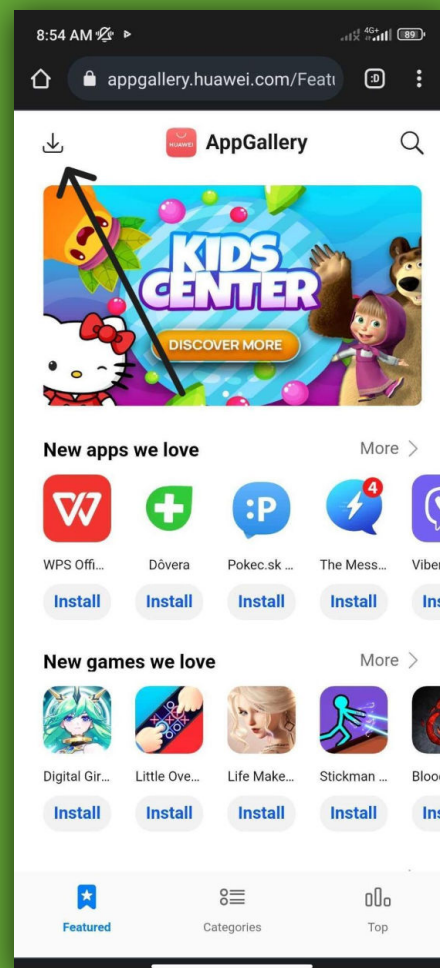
8:54 AM
4G+ 89
appgallery.huawei.com/Featı
:D
HUAWEI AppGallery
KIDS CENTER
DISCOVER MORE
New apps we love
More >
4
WPS Offi...
Dôvera
Pokec.sk ...
The Mess...
Viber
Install
Install
Install
Install
Ins
New games we love
More >
Digital Gir...
Little Ove...
Life Make...
Stickman ...
Bloo
Install
Install
Install
Install
Ins
Featured
Categories
Top